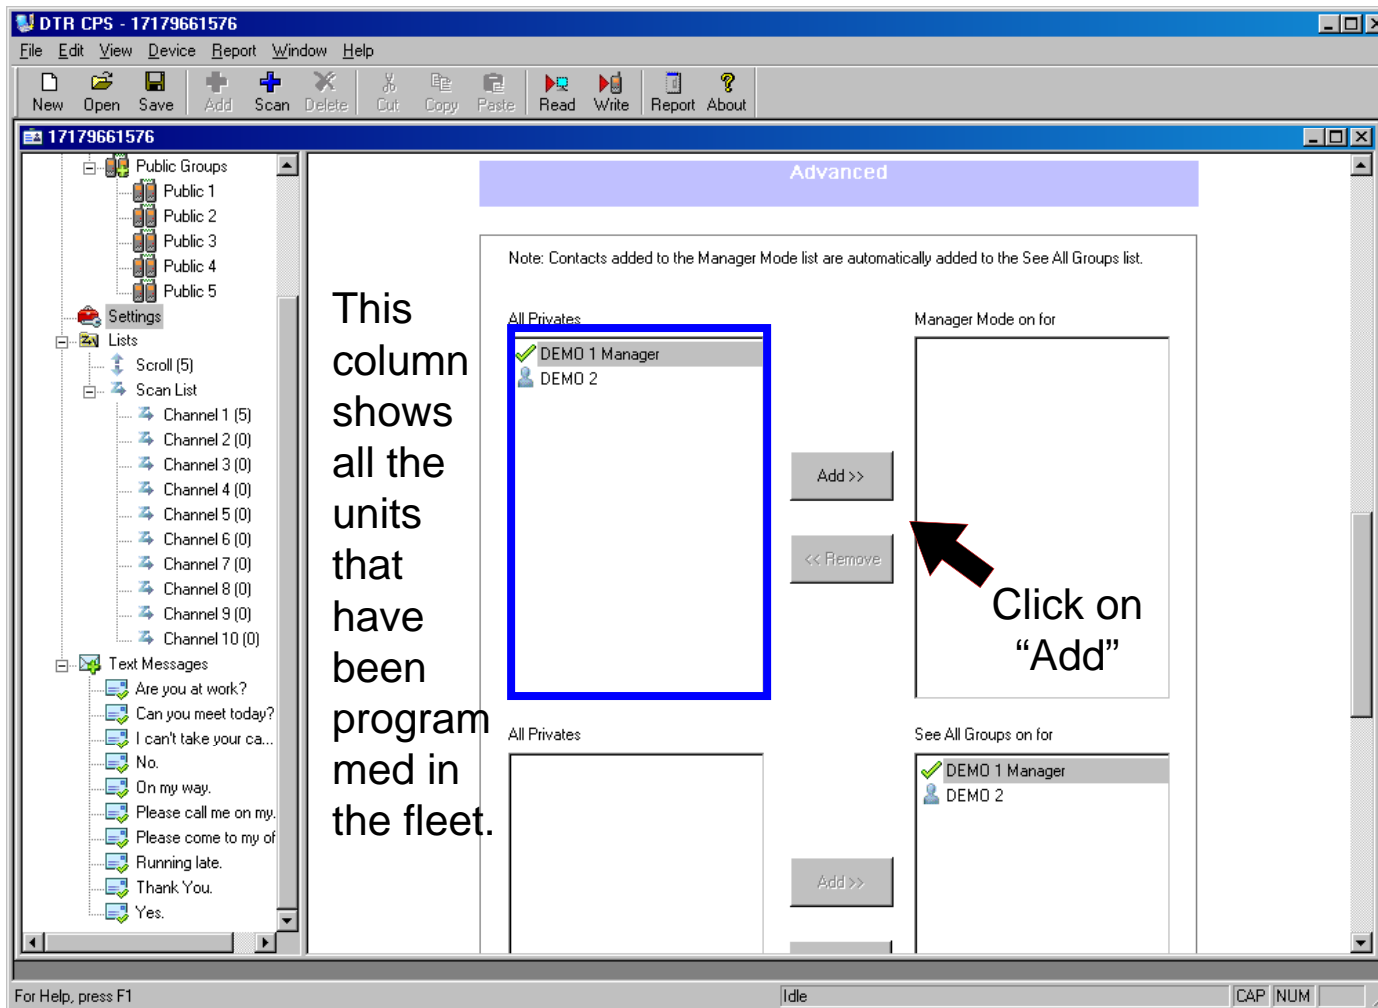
DTR CPS - 17179661576

File Edit View Device Report Window Help

New Open Save Add Scan Delete Cut Copy Paste Read Write Report About

17179661576

Public Groups
Public 1
Public 2
Public 3
Public 4
Public 5
Settings
Lists
Scroll (5)
Scan List
Channel 1 (5)
Channel 2 (0)
Channel 3 (0)
Channel 4 (0)
Channel 5 (0)
Channel 6 (0)
Channel 7 (0)
Channel 8 (0)
Channel 9 (0)
Channel 10 (0)
Text Messages
Are you at work?
Can you meet today?
I can't take your ca...
No.
On my way.
Please call me on my.
Please come to my of
Running late.
Thank You.
Yes.

This column shows all the units that have been programmed in the fleet.

Advanced

Note: Contacts added to the Manager Mode list are automatically added to the See All Groups list.

All Privates
DEMO 1 Manager
DEMO 2

Manager Mode on for

Add >>
<< Remove

Click on “Add”

All Privates

See All Groups on for
DEMO 1 Manager
DEMO 2

Add >>

For Help, press F1
Idle
CAP NUM